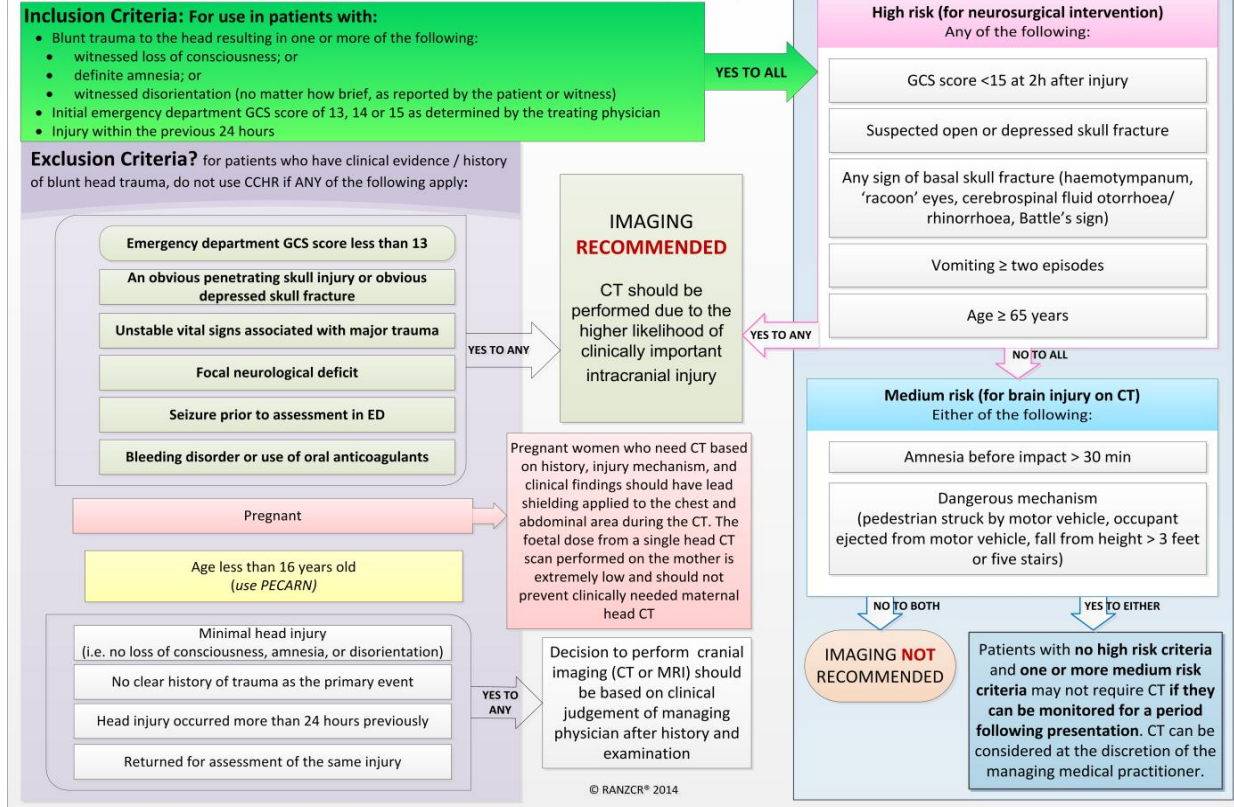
Inclusion Criteria: For use in patients with:
- Blunt trauma to the head resulting in one or more of the following:
- witnessed loss of consciousness; or
- definite amnesia; or
- witnessed disorientation (no matter how brief, as reported by the patient or witness)
- Initial emergency department GCS score of 13, 14 or 15 as determined by the treating physician
- Injury within the previous 24 hours

YES TO ALL

High risk (for neurosurgical intervention)
Any of the following:

GCS score <15 at 2h after injury

Suspected open or depressed skull fracture

Any sign of basal skull fracture (haemotympanum, 'racoon' eyes, cerebrospinal fluid otorrhoea/ rhinorrhoea, Battle's sign)

Vomiting ≥ two episodes

Age ≥ 65 years

Exclusion Criteria? for patients who have clinical evidence / history of blunt head trauma, do not use CCHR if ANY of the following apply:

Emergency department GCS score less than 13

An obvious penetrating skull injury or obvious depressed skull fracture

Unstable vital signs associated with major trauma

Focal neurological deficit

Seizure prior to assessment in ED

Bleeding disorder or use of oral anticoagulants

YES TO ANY

IMAGING RECOMMENDED

CT should be performed due to the higher likelihood of clinically important intracranial injury

YES TO ANY

NO TO ALL

Medium risk (for brain injury on CT)
Either of the following:

Amnesia before impact > 30 min

Dangerous mechanism
(pedestrian struck by motor vehicle, occupant ejected from motor vehicle, fall from height > 3 feet or five stairs)

Pregnant

Pregnant women who need CT based on history, injury mechanism, and clinical findings should have lead shielding applied to the chest and abdominal area during the CT. The foetal dose from a single head CT scan performed on the mother is extremely low and should not prevent clinically needed maternal head CT

Age less than 16 years old
(use PECARN)

NO TO BOTH

YES TO EITHER

IMAGING NOT RECOMMENDED

Patients with no high risk criteria and one or more medium risk criteria may not require CT if they can be monitored for a period following presentation. CT can be considered at the discretion of the managing medical practitioner.

Minimal head injury
(i.e. no loss of consciousness, amnesia, or disorientation)

No clear history of trauma as the primary event

Head injury occurred more than 24 hours previously

Returned for assessment of the same injury

YES TO ANY

Decision to perform cranial imaging (CT or MRI) should be based on clinical judgement of managing physician after history and examination

© RANZCR® 2014